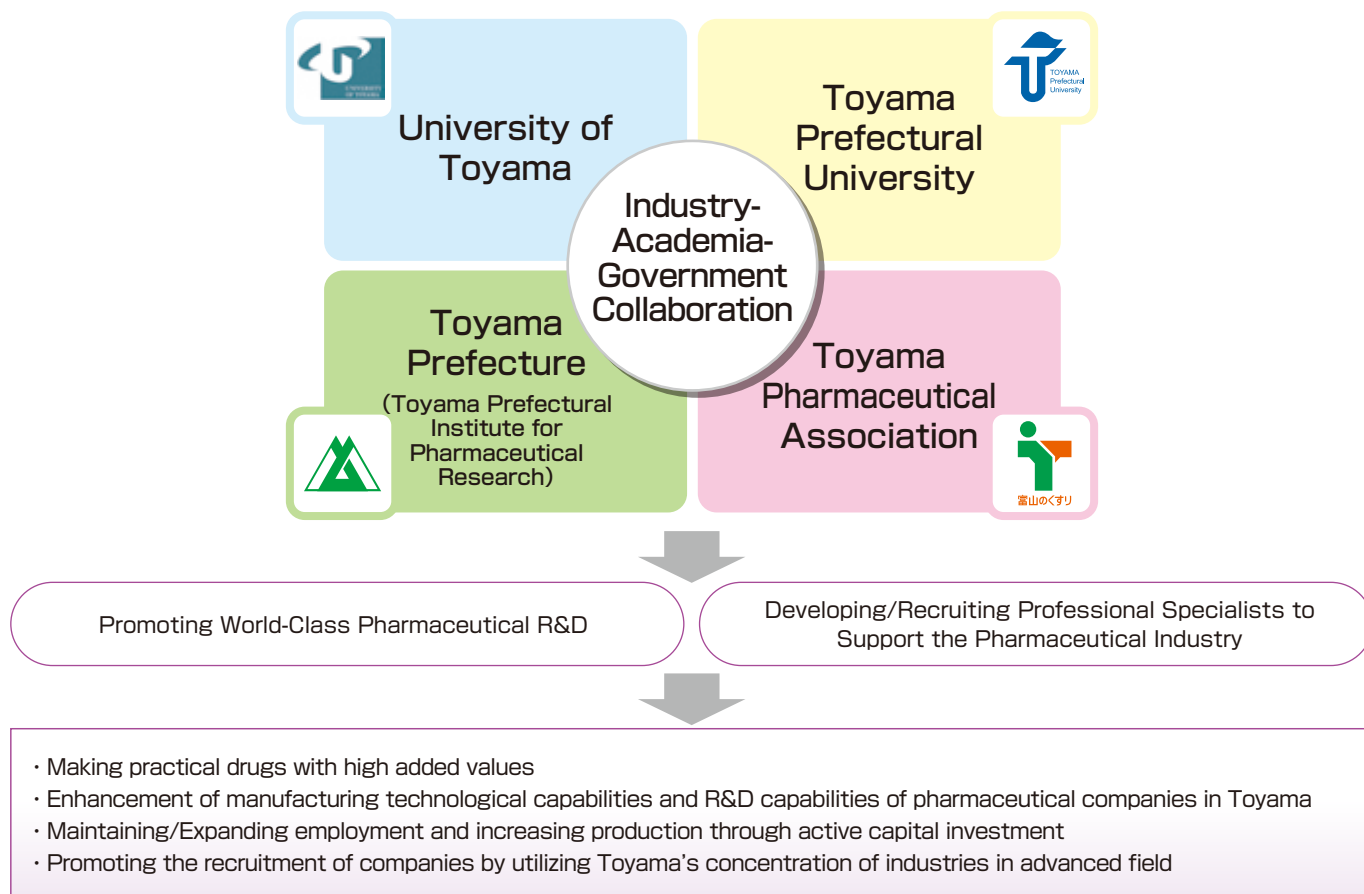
UNIVERSITY OF TOYAMA

University of Toyama

TOYAMA Prefectural University

Toyama Prefectural University

Industry-Academia-Government Collaboration

Toyama Prefecture

(Toyama Prefectural Institute for Pharmaceutical Research)

Toyama Pharmaceutical Association

富山のくすり

Promoting World-Class Pharmaceutical R&D

Developing/Recruiting Professional Specialists to Support the Pharmaceutical Industry

・Making practical drugs with high added values
・Enhancement of manufacturing technological capabilities and R&D capabilities of pharmaceutical companies in Toyama
・Maintaining/Expanding employment and increasing production through active capital investment
・Promoting the recruitment of companies by utilizing Toyama's concentration of industries in advanced field